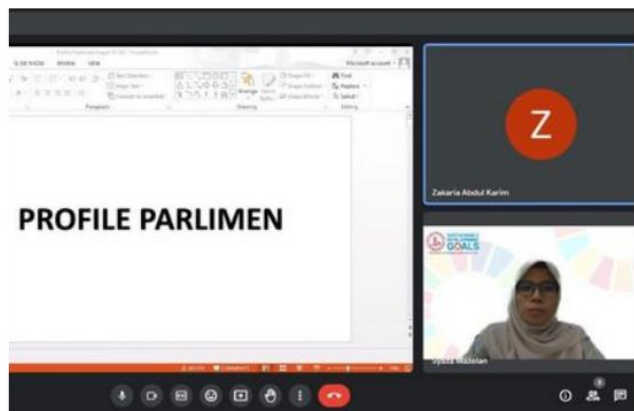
SLIDE SHOW REVIEW VIEW

Microsoft account

Paragraph

Drawing

Editing

Find

Replace

Select

Arrange

Quick Styles

Shape Fill

Shape Outline

Shape Effects

PROFILE PARLIMEN

Z

Zakaria Abdul Karim

SUSTAINABLE DEVELOPMENT GOALS

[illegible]